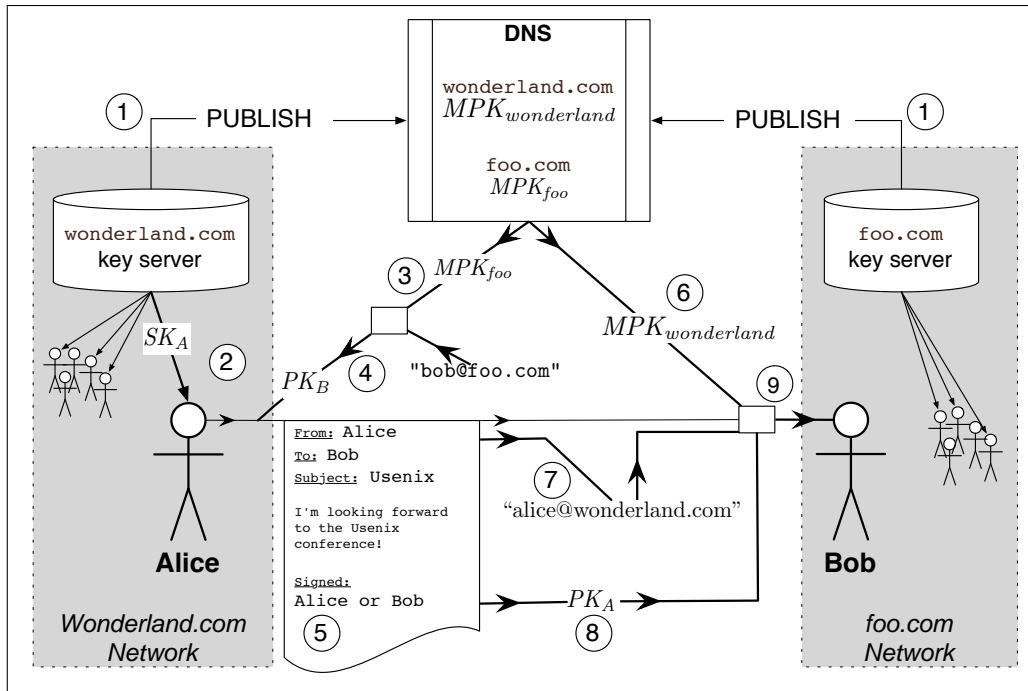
DNS

wonderland.com
$MPK_{wonderland}$

foo.com
$MPK_{foo}$

1 PUBLISH

PUBLISH 1

wonderland.com
key server

foo.com
key server

$SK_A$

2

3 $MPK_{foo}$

4 $PK_B$

"bob@foo.com"

6
$MPK_{wonderland}$

9

From: Alice
To: Bob
Subject: Usenix

I'm looking forward to the Usenix conference!

Signed:
Alice or Bob

5

7
“alice@wonderland.com”

$PK_A$
8

Alice

Bob

Wonderland.com
Network

foo.com
Network